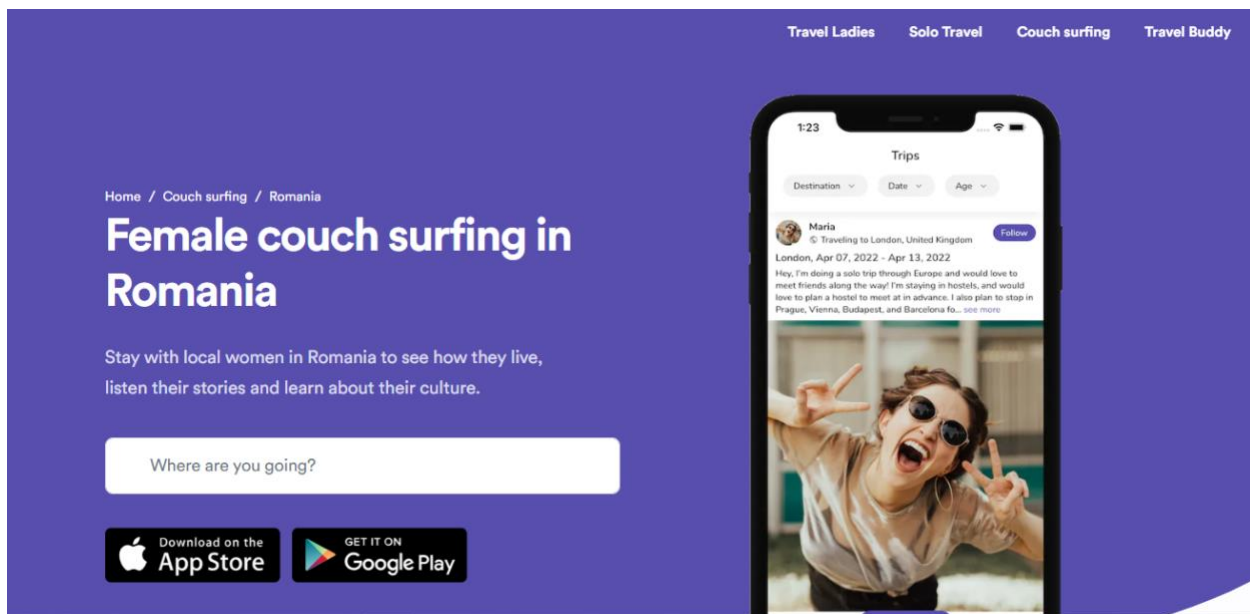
Travel Ladies Solo Travel Couch surfing Travel Buddy

Home / Couch surfing / Romania

Female couch surfing in Romania

Stay with local women in Romania to see how they live, listen their stories and learn about their culture.

Where are you going?

Download on the App Store

GET IT ON Google Play

1:23

Trips

Destination Date Age

Maria
Traveling to London, United Kingdom
Follow

London, Apr 07, 2022 - Apr 13, 2022

Hey, I'm doing a solo trip through Europe and would love to meet friends along the way! I'm staying in hostels, and would love to plan a hostel to meet at in advance. I also plan to stop in Prague, Vienna, Budapest, and Barcelona fo... see more